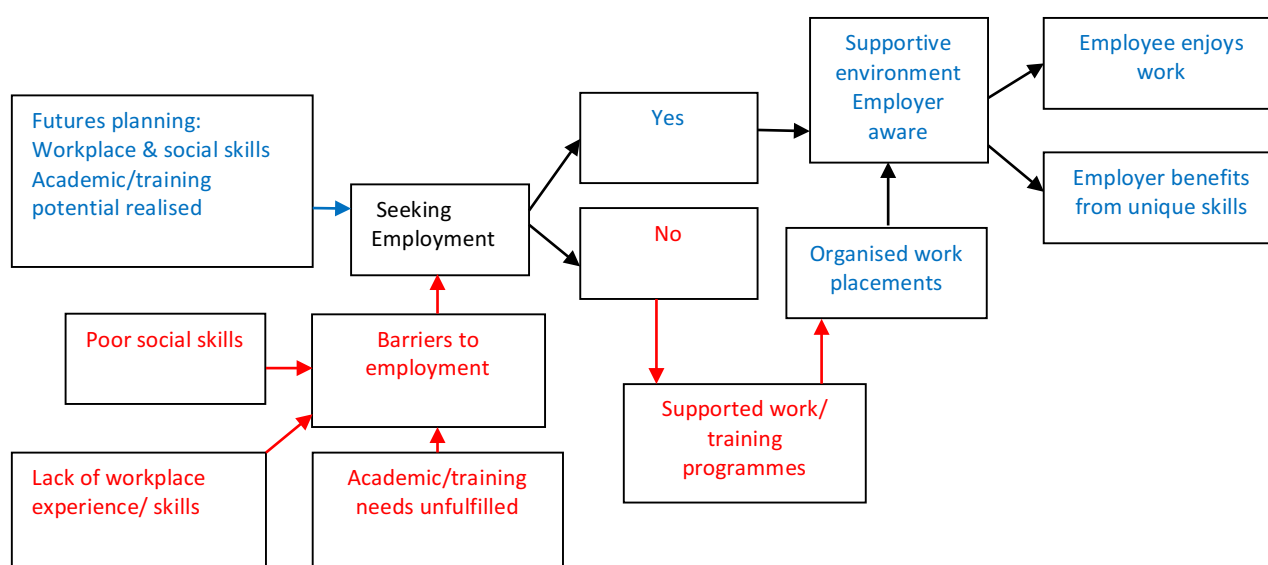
Futures planning:
Workplace & social skills
Academic/training potential realised

Seeking Employment

Yes

No

Supportive environment Employer aware

Employee enjoys work

Employer benefits from unique skills

Organised work placements

Poor social skills

Barriers to employment

Supported work/ training programmes

Lack of workplace experience/ skills

Academic/training needs unfulfilled